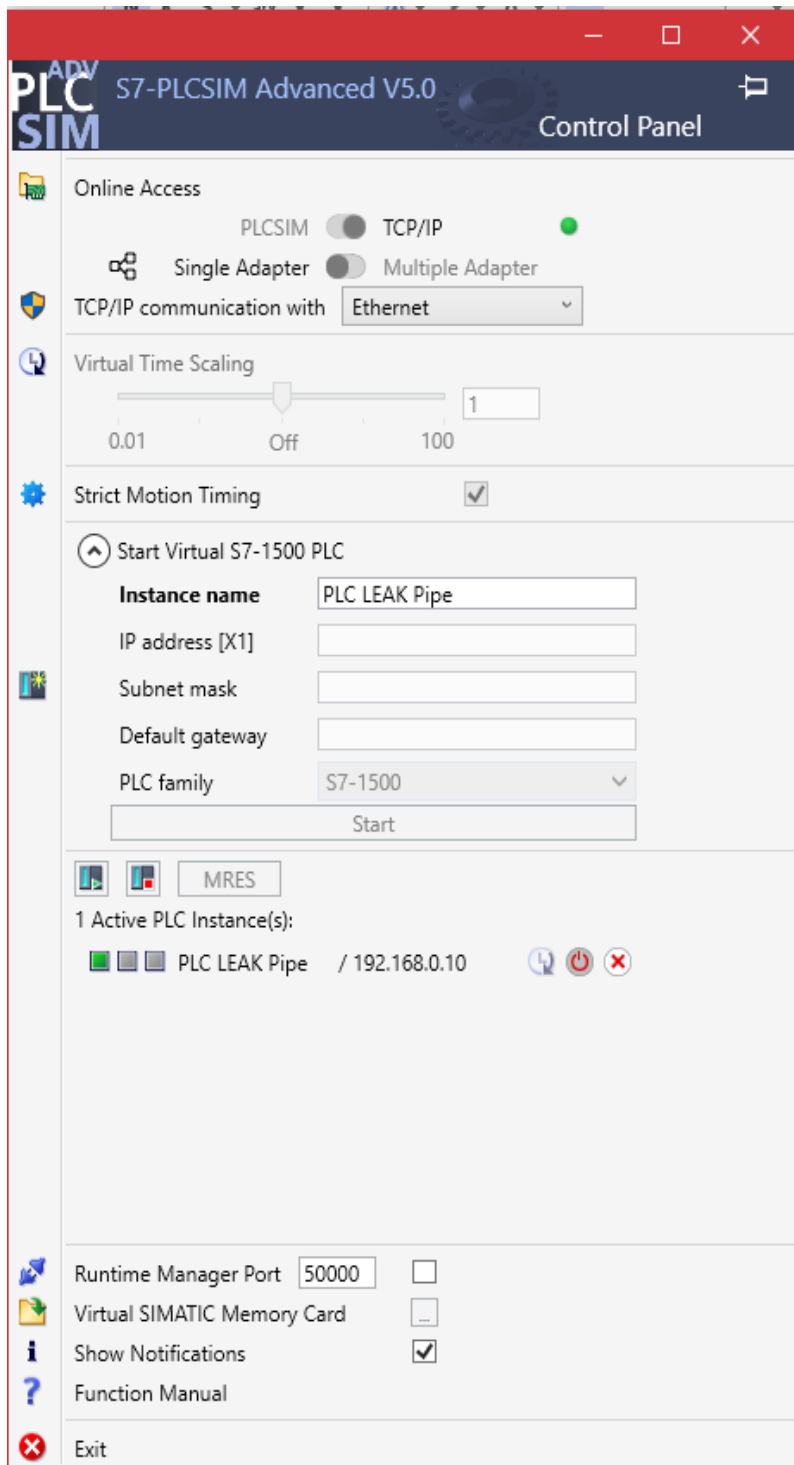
PLC ADV SIM

S7-PLCSIM Advanced V5.0

Control Panel

Online Access

PLCSIM TCP/IP

Single Adapter Multiple Adapter

TCP/IP communication with Ethernet

Virtual Time Scaling

1

0.01 Off 100

Strict Motion Timing

Start Virtual S7-1500 PLC

**Instance name** PLC LEAK Pipe

IP address [X1]

Subnet mask

Default gateway

PLC family S7-1500

Start

MRES

1 Active PLC Instance(s):

PLC LEAK Pipe / 192.168.0.10

Runtime Manager Port 50000

Virtual SIMATIC Memory Card ...

Show Notifications

Function Manual

Exit